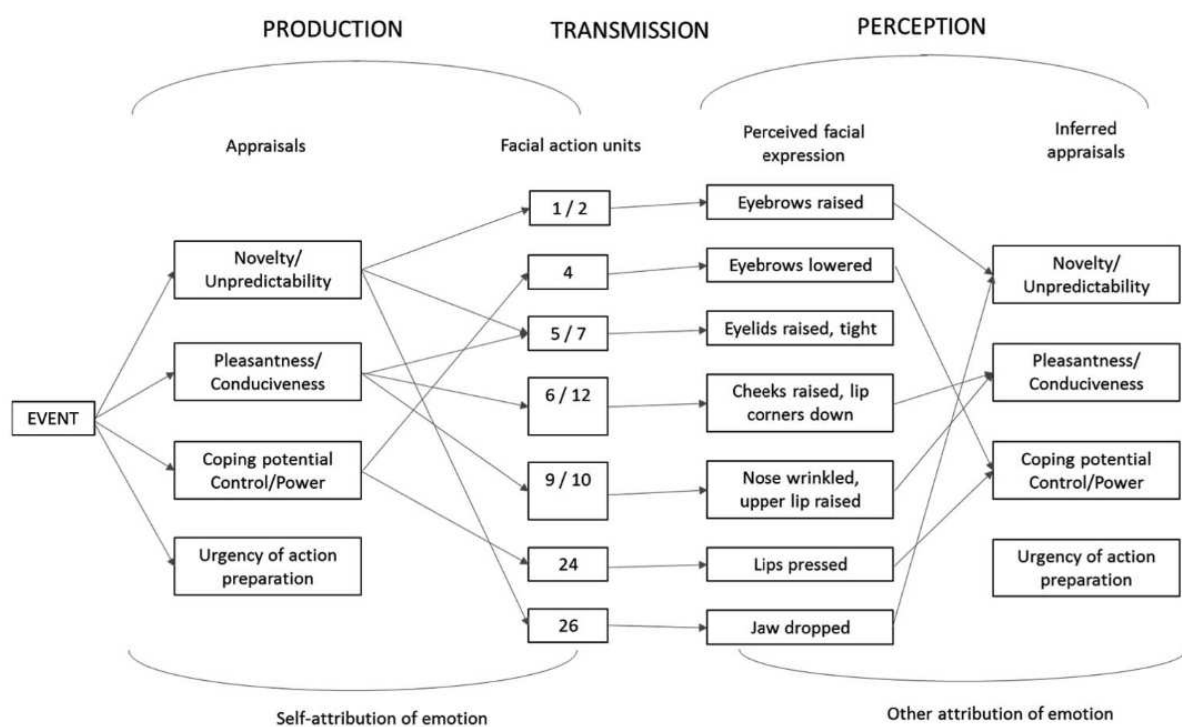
PRODUCTION

TRANSMISSION

PERCEPTION

Appraisals

Facial action units

Perceived facial expression

Inferred appraisals

EVENT

Novelty/ Unpredictability

Pleasantness/ Conduciveness

Coping potential Control/Power

Urgency of action preparation

1 / 2

4

5 / 7

6 / 12

9 / 10

24

26

Eyebrows raised

Eyebrows lowered

Eyelids raised, tight

Cheeks raised, lip corners down

Nose wrinkled, upper lip raised

Lips pressed

Jaw dropped

Novelty/ Unpredictability

Pleasantness/ Conduciveness

Coping potential Control/Power

Urgency of action preparation

Self-attribution of emotion

Other attribution of emotion